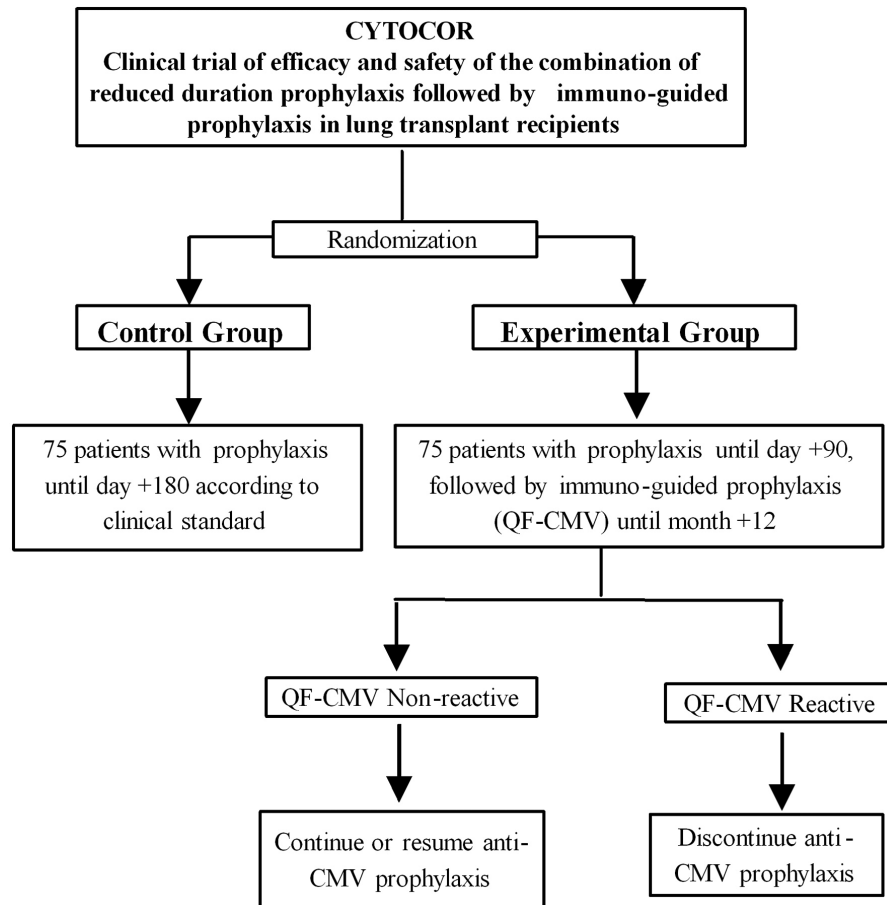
CYTOCOR
Clinical trial of efficacy and safety of the combination of reduced duration prophylaxis followed by immuno-guided prophylaxis in lung transplant recipients

Randomization

Control Group

Experimental Group

75 patients with prophylaxis until day +180 according to clinical standard

75 patients with prophylaxis until day +90, followed by immuno-guided prophylaxis (QF-CMV) until month +12

QF-CMV Non-reactive

QF-CMV Reactive

Continue or resume anti-CMV prophylaxis

Discontinue anti-CMV prophylaxis